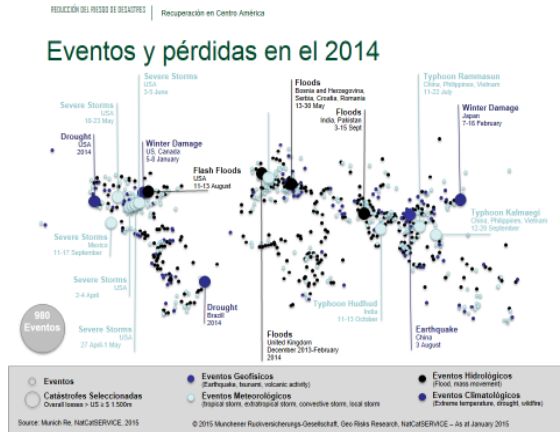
REDUCCIÓN DEL RIESGO DE DESASTRES | Recuperación en Centro América

Eventos y pérdidas en el 2014

Severe Storms
USA
3-5 June

Severe Storms
USA
18-23 May

Drought
USA
2014

Winter Damage
US, Canada
5-8 January

Flash Floods
USA
11-13 August

Floods
Bosnia and Herzegovina, Serbia, Croatia, Romania
13-30 May

Floods
India, Pakistan
3-15 Sept

Typhoon Rammasun
China, Philippines, Vietnam
11-22 July

Winter Damage
Japan
7-16 February

Typhoon Kalmaegi
China, Philippines, Vietnam
12-20 September

Severe Storms
Mexico
11-17 September

Severe Storms
USA
2-4 April

Severe Storms
USA
27 April-1 May

Drought
Brazil
2014

Typhoon Hudhud
India
11-13 October

Floods
United Kingdom
December 2013-February 2014

Earthquake
China
3 August

980
Eventos

Eventos

Catástrofes Seleccionadas
Overall losses > US $ ≥ 1.500m

Eventos Geofísicos
(Earthquake, tsunami, volcanic activity)

Eventos Meteorológicos
(tropical storm, extratropical storm, convective storm, local storm)

Eventos Hidrológicos
(Flood, mass movement)

Eventos Climatológicos
(Extreme temperature, drought, wildfire)

Source: Munich Re, NatCatSERVICE, 2015

© 2015 Muenchener Rueckversicherungs-Gesellschaft, Geo Risks Research, NatCatSERVICE – As at January 2015